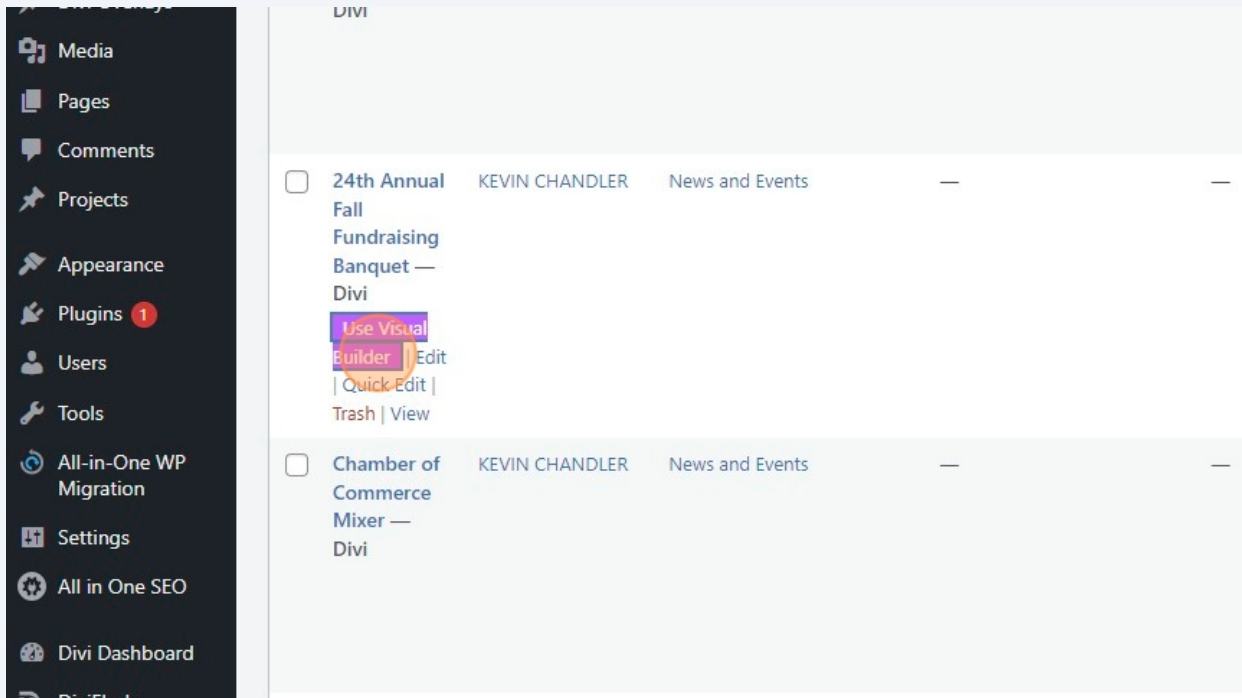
Media
Pages
Comments
Projects
Appearance
Plugins 1
Users
Tools
All-in-One WP Migration
Settings
All in One SEO
Divi Dashboard

Divi

24th Annual Fall Fundraising Banquet — Divi
Use Visual Builder | Edit | Quick Edit | Trash | View
KEVIN CHANDLER
News and Events
—
—

Chamber of Commerce Mixer — Divi
KEVIN CHANDLER
News and Events
—
—